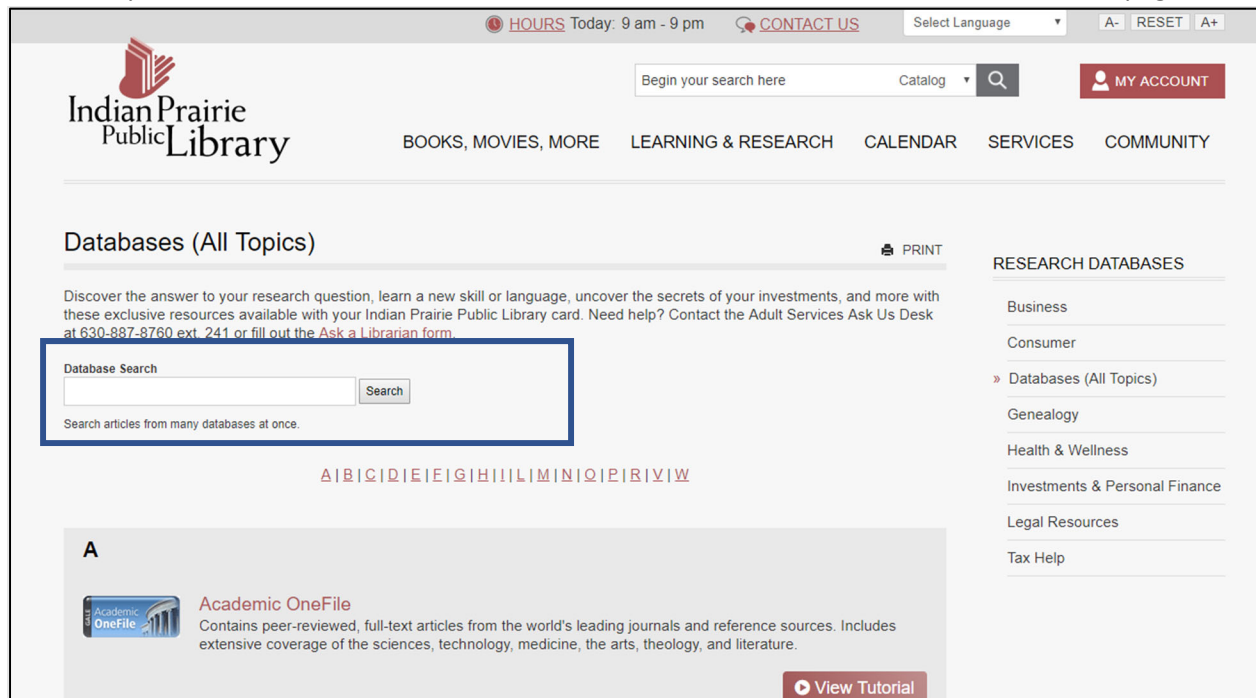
HOURS Today: 9 am - 9 pm CONTACT US Select Language A- RESET A+

Indian Prairie Public Library

Begin your search here Catalog

MY ACCOUNT

BOOKS, MOVIES, MORE LEARNING & RESEARCH CALENDAR SERVICES COMMUNITY

Databases (All Topics)

PRINT

Discover the answer to your research question, learn a new skill or language, uncover the secrets of your investments, and more with these exclusive resources available with your Indian Prairie Public Library card. Need help? Contact the Adult Services Ask Us Desk at 630-887-8760 ext. 241 or fill out the Ask a Librarian form.

Database Search

Search

Search articles from many databases at once.

A | B | C | D | E | F | G | H | I | L | M | N | O | P | R | V | W

A

Academic OneFile

Academic OneFile

Contains peer-reviewed, full-text articles from the world's leading journals and reference sources. Includes extensive coverage of the sciences, technology, medicine, the arts, theology, and literature.

View Tutorial

RESEARCH DATABASES

Business

Consumer

» Databases (All Topics)

Genealogy

Health & Wellness

Investments & Personal Finance

Legal Resources

Tax Help